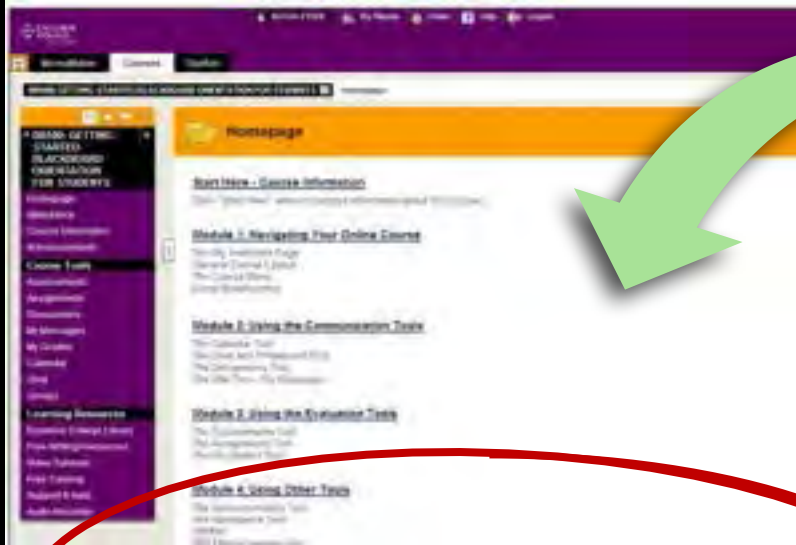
My Institution Courses Content System

Homepage

BB101: GETTING STARTED: BLACKBOARD ORIENTATION FOR STUDENTS

Homepage
Welcome
Course Information
Announcements

Course Tools
Assessments
Assignments
Discussions
My Messages
My Grades
Calendar
Blog
Groups

Learning Resources

Start Here - Course Information

Module 1: Navigating Your Online Course

Module 2: Using the Communication Tools

Module 3: Using the Evaluation Tools

Module 4: Using Other Tools